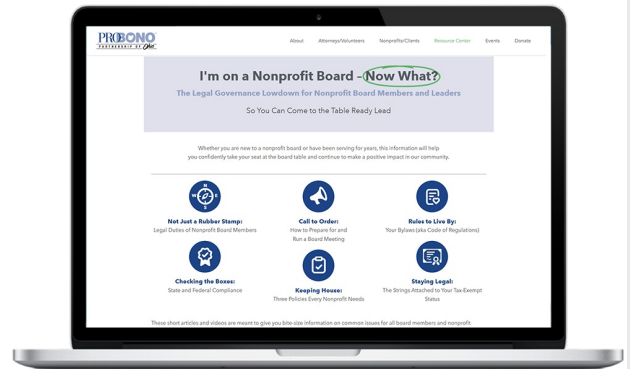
PROBONO PARTNERSHIP OF Ohio

About Attorneys/Volunteers Nonprofits/Clients Resource Center Events Donate

I'm on a Nonprofit Board – Now What?

The Legal Governance Lowdown for Nonprofit Board Members and Leaders

So You Can Come to the Table Ready Lead

Whether you are new to a nonprofit board or have been serving for years, this information will help you confidently take your seat at the board table and continue to make a positive impact in our community.

N E S W

Not Just a Rubber Stamp:
Legal Duties of Nonprofit Board Members

Call to Order:
How to Prepare for and Run a Board Meeting

Rules to Live By:
Your Bylaws (aka Code of Regulations)

Checking the Boxes:
State and Federal Compliance

Keeping House:
Three Policies Every Nonprofit Needs

Staying Legal:
The Strings Attached to Your Tax-Exempt Status

These short articles and videos are meant to give you bite-size information on common issues for all board members and nonprofit